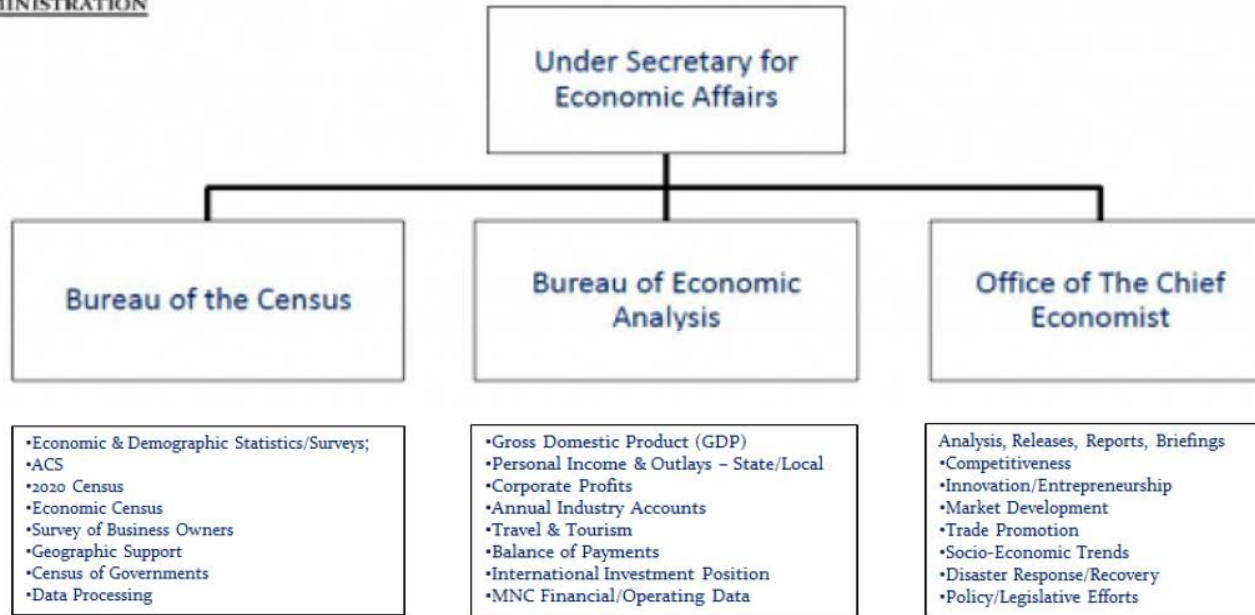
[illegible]INISTRATION

Under Secretary for Economic Affairs

Bureau of the Census

Bureau of Economic Analysis

Office of The Chief Economist

•Economic & Demographic Statistics/Surveys;
•ACS
•2020 Census
•Economic Census
•Survey of Business Owners
•Geographic Support
•Census of Governments
•Data Processing

•Gross Domestic Product (GDP)
•Personal Income & Outlays – State/Local
•Corporate Profits
•Annual Industry Accounts
•Travel & Tourism
•Balance of Payments
•International Investment Position
•MNC Financial/Operating Data

Analysis, Releases, Reports, Briefings
•Competitiveness
•Innovation/Entrepreneurship
•Market Development
•Trade Promotion
•Socio-Economic Trends
•Disaster Response/Recovery
•Policy/Legislative Efforts